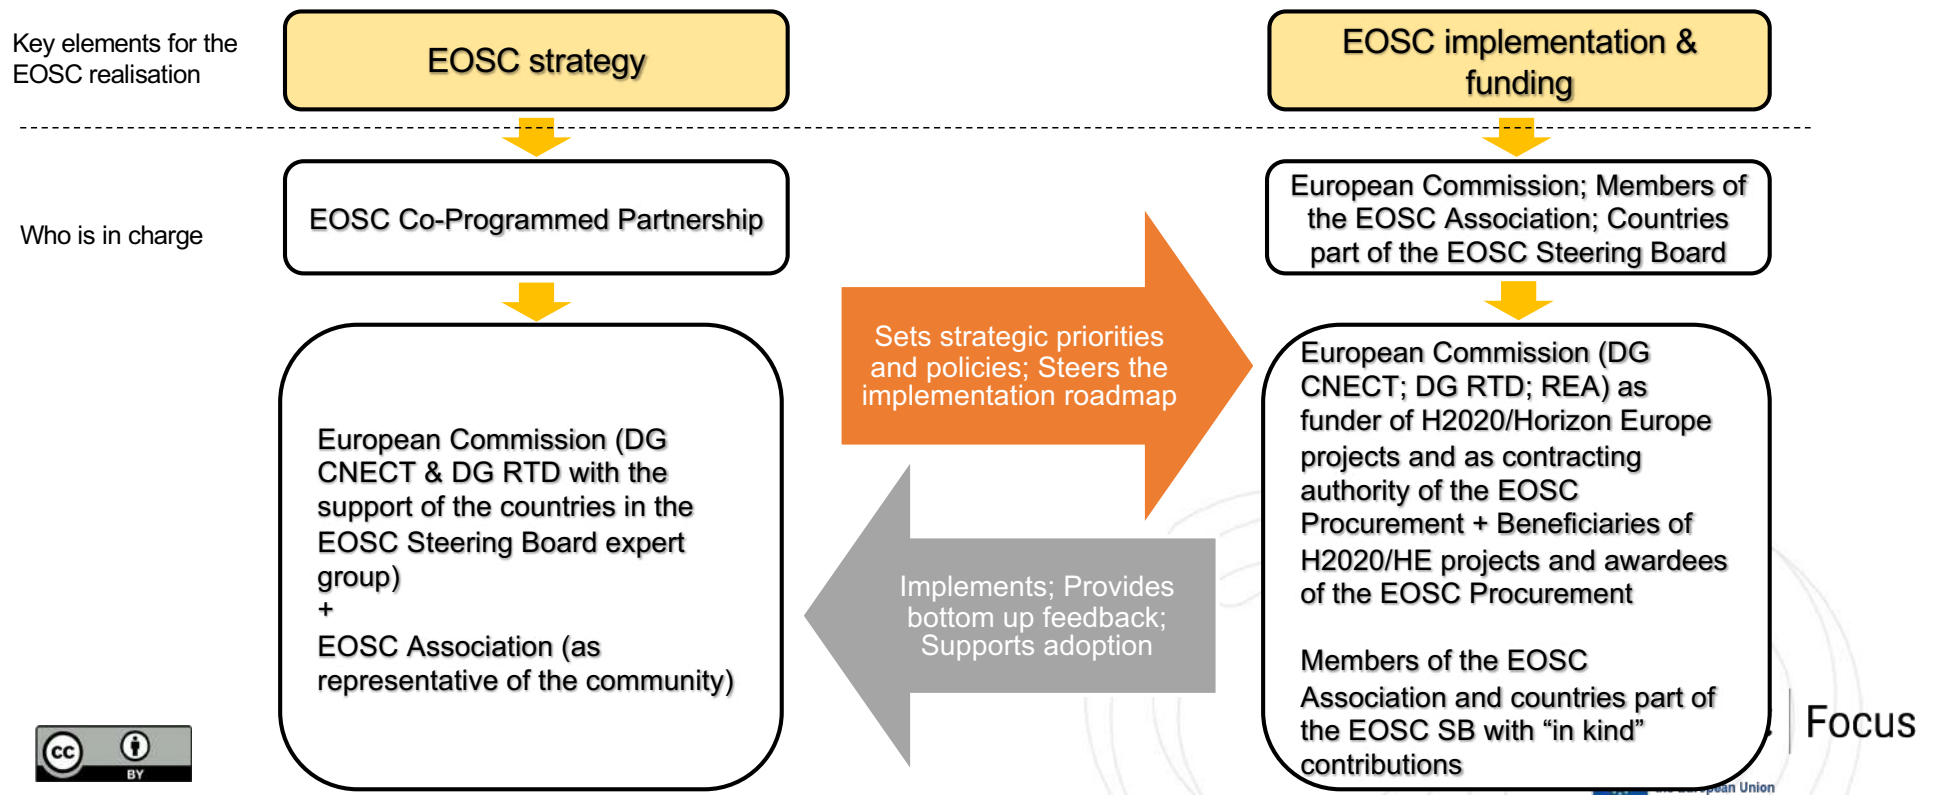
Key elements for the EOSC realisation

EOSC strategy

EOSC implementation & funding

Who is in charge

EOSC Co-Programmed Partnership

European Commission; Members of the EOSC Association; Countries part of the EOSC Steering Board

Sets strategic priorities and policies; Steers the implementation roadmap

European Commission (DG CNECT & DG RTD with the support of the countries in the EOSC Steering Board expert group)
+
EOSC Association (as representative of the community)

Implements; Provides bottom up feedback; Supports adoption

European Commission (DG CNECT; DG RTD; REA) as funder of H2020/Horizon Europe projects and as contracting authority of the EOSC Procurement + Beneficiaries of H2020/HE projects and awardees of the EOSC Procurement

Members of the EOSC Association and countries part of the EOSC SB with "in kind" contributions

Focus

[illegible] Union

cc BY